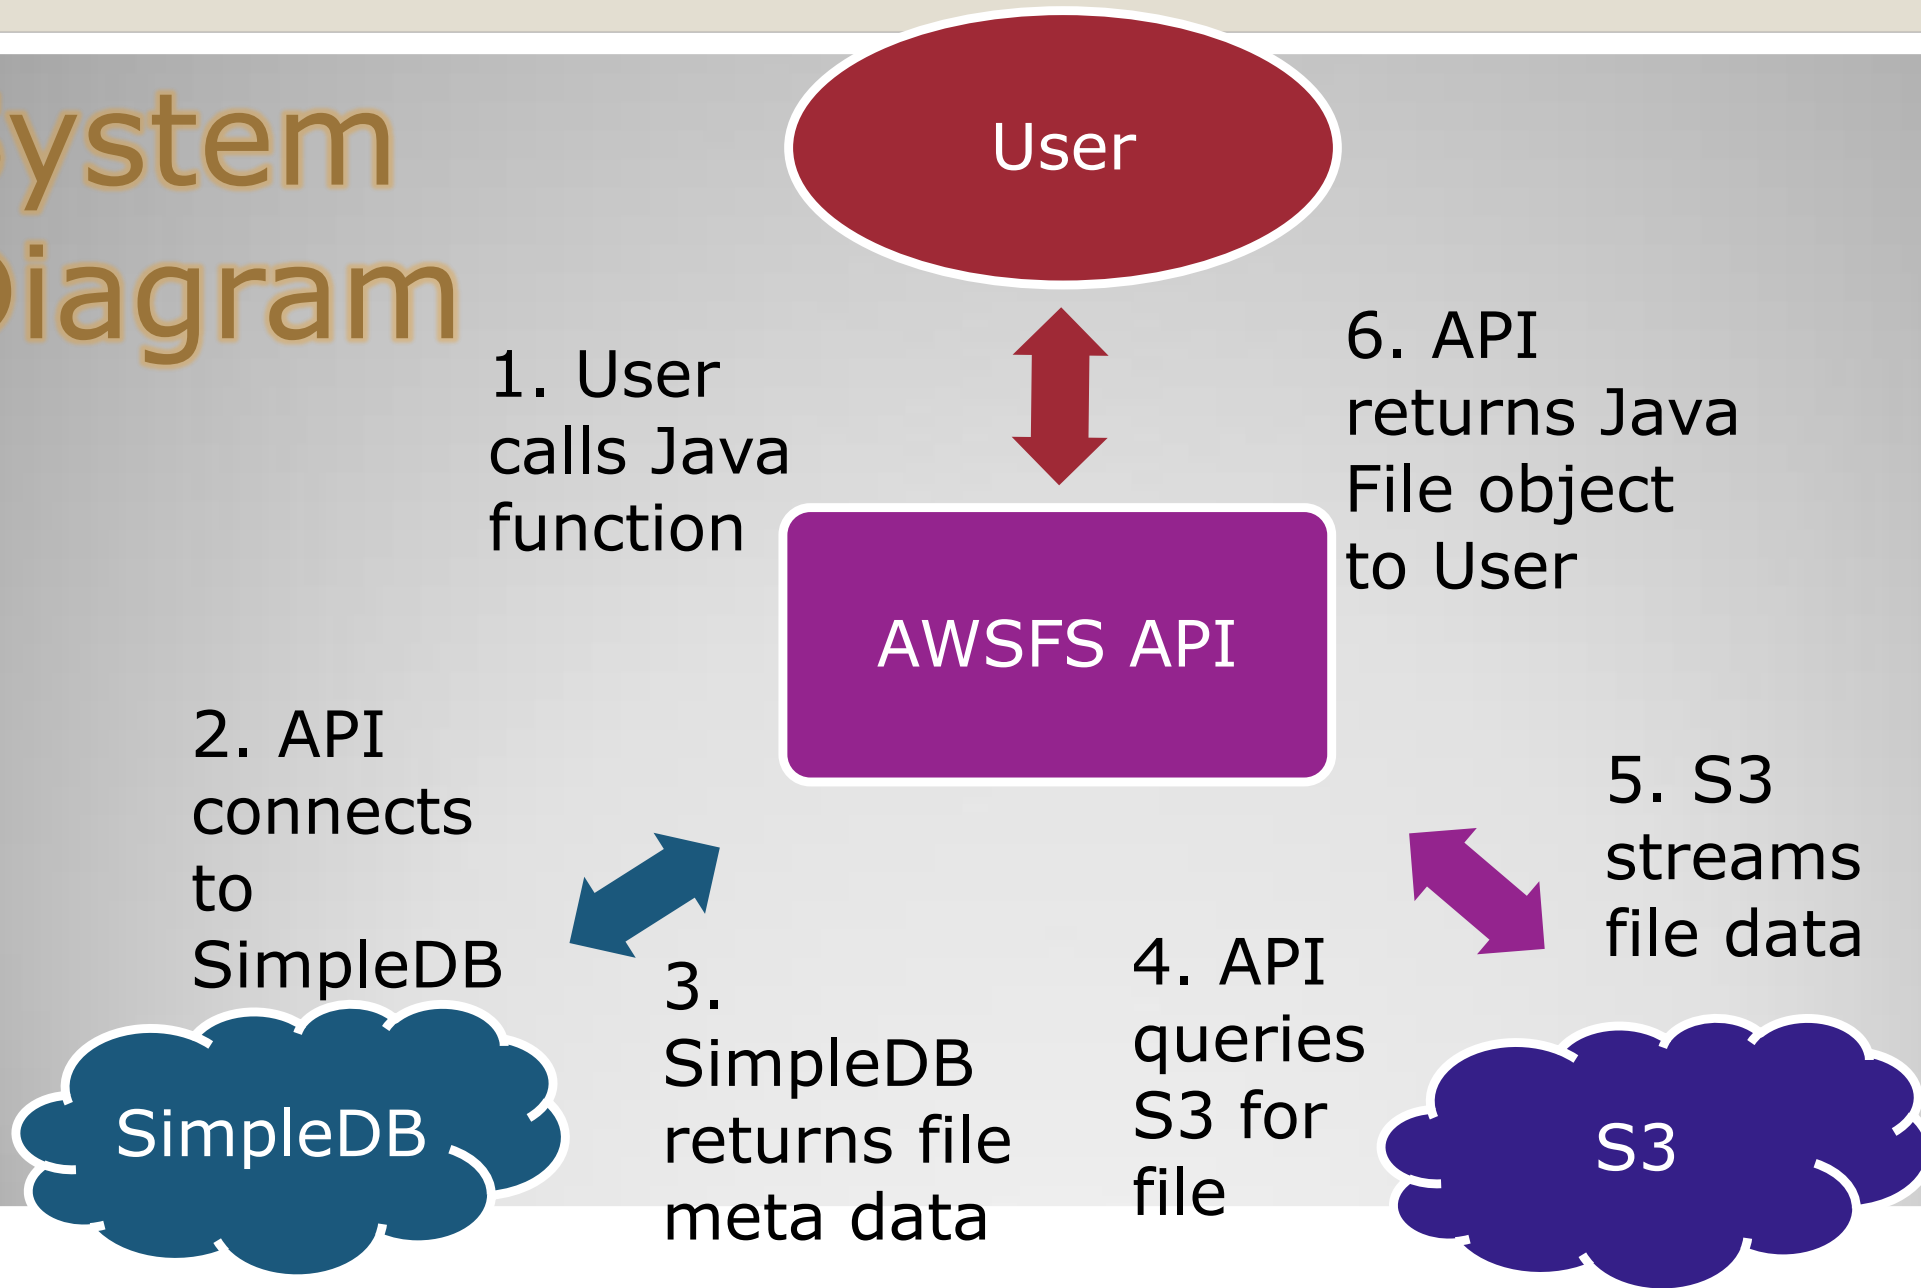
ystem
iagram

User

1. User calls Java function

6. API returns Java File object to User

AWSFS API

2. API connects to SimpleDB

5. S3 streams file data

3. SimpleDB returns file meta data

4. API queries S3 for file

SimpleDB

S3